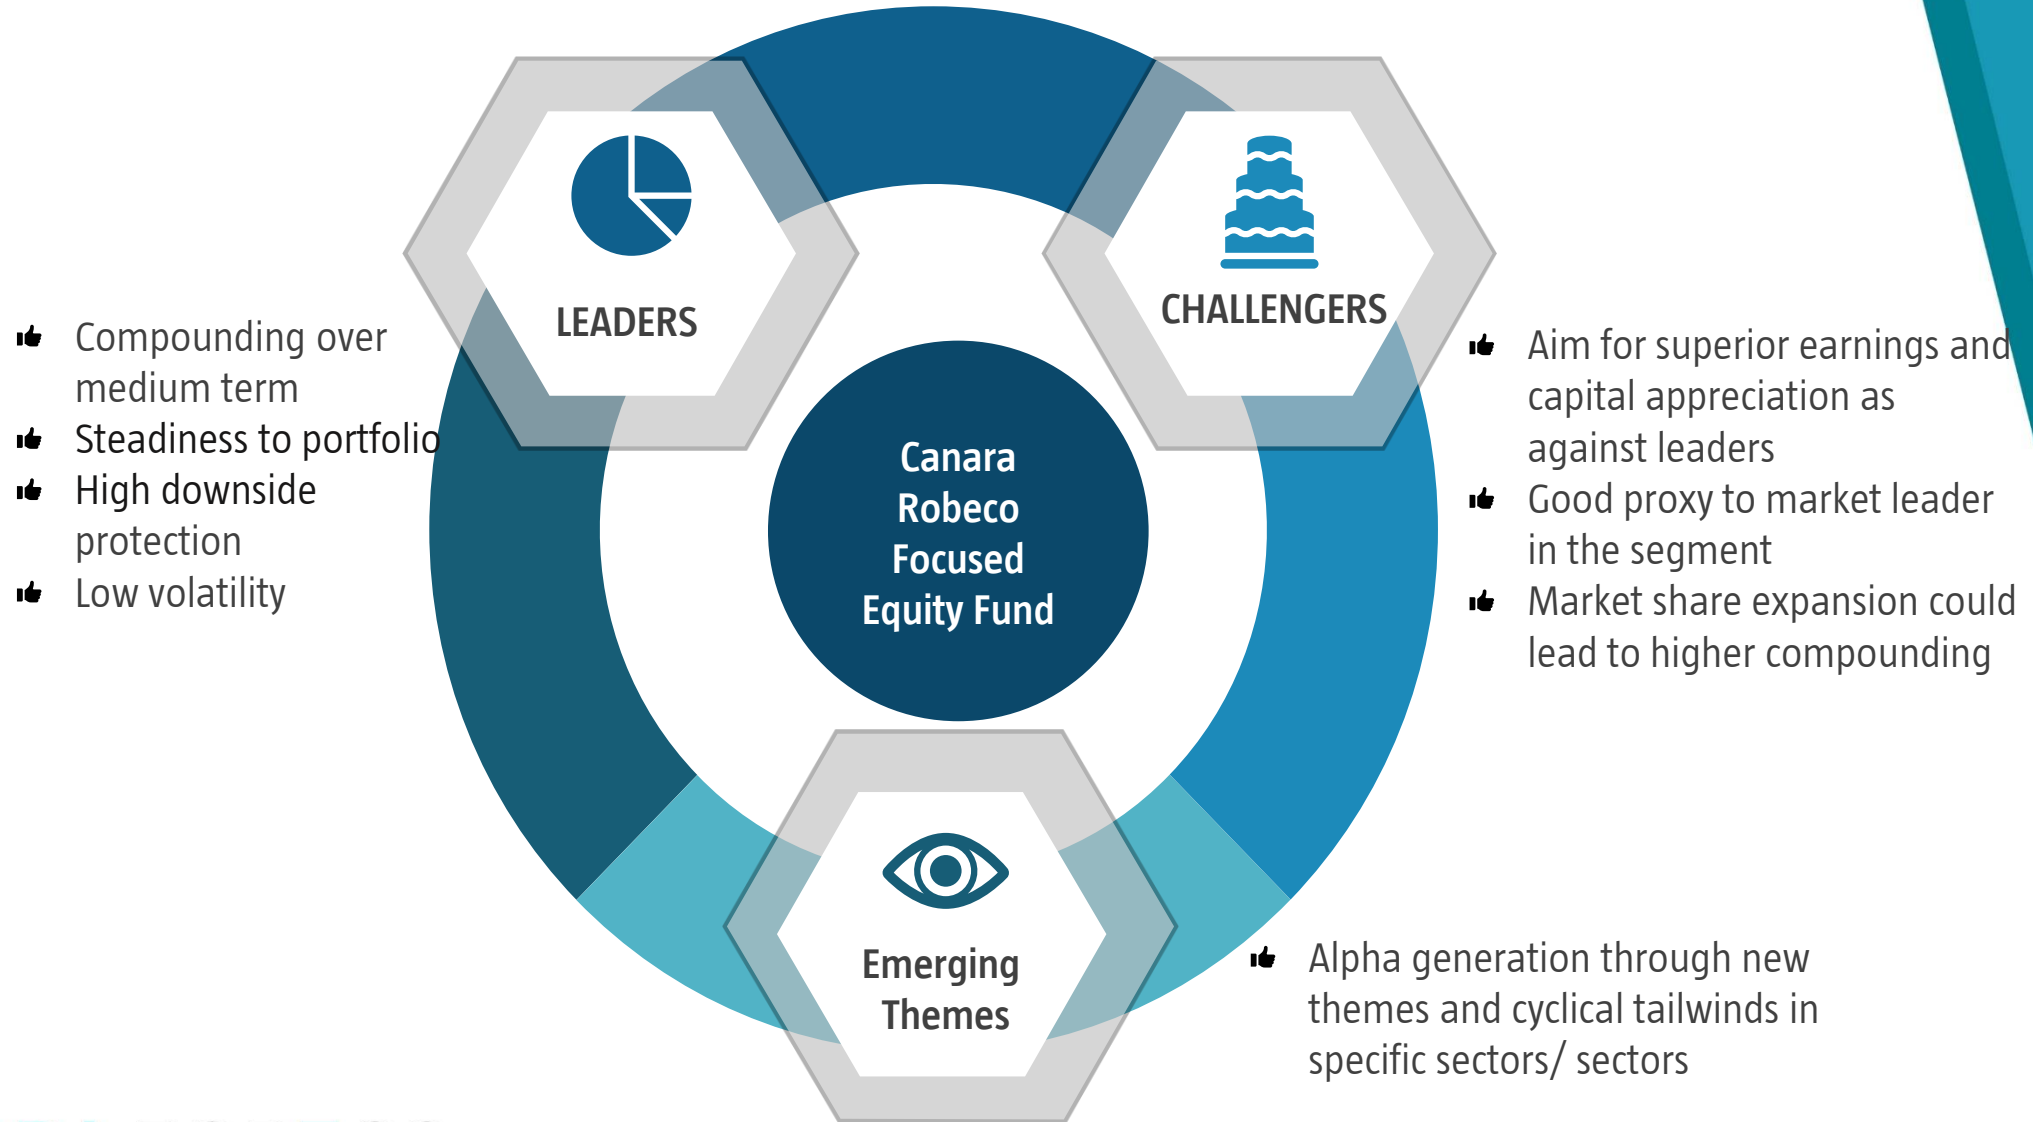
LEADERS

CHALLENGERS

Compounding over medium term

Steadiness to portfolio

High downside protection

Low volatility

Canara Robeco Focused Equity Fund

Aim for superior earnings and capital appreciation as against leaders

Good proxy to market leader in the segment

Market share expansion could lead to higher compounding

Emerging Themes

Alpha generation through new themes and cyclical tailwinds in specific sectors/ sectors